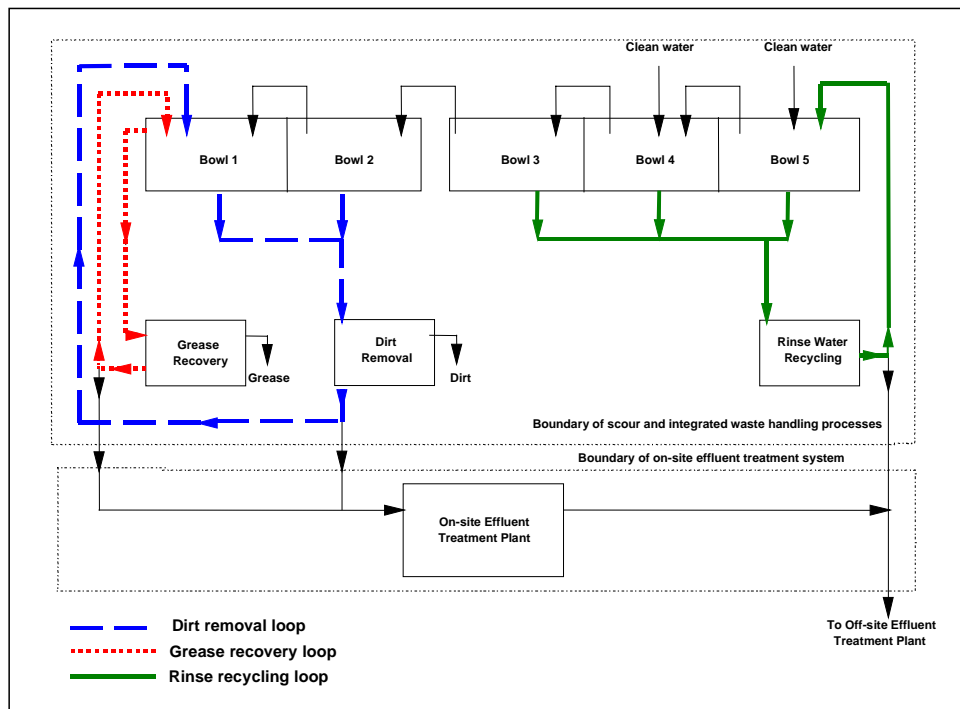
Clean water

Clean water

Bowl 1

Bowl 2

Bowl 3

Bowl 4

Bowl 5

Grease Recovery

Grease

Dirt Removal

Dirt

Rinse Water Recycling

Boundary of scour and integrated waste handling processes

Boundary of on-site effluent treatment system

On-site Effluent Treatment Plant

To Off-site Effluent Treatment Plant

Dirt removal loop

Grease recovery loop

Rinse recycling loop